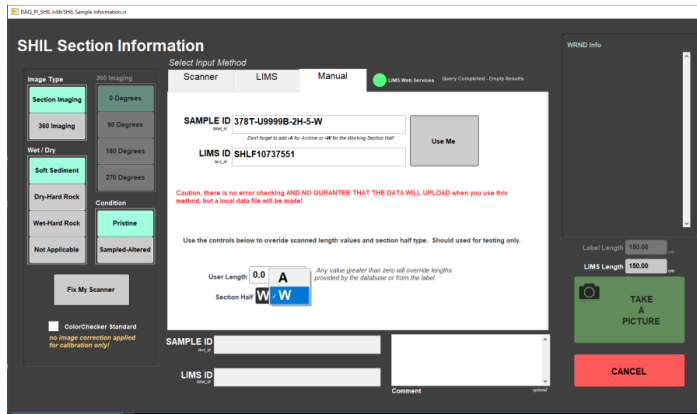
DAQ_PI_SHIL.lvlib:SHIL Sample Information.vi

SHIL Section Information

Select Input Method

Scanner
LIMS
Manual

LIMS Web Services
Query Completed - Empty Results

WRND Info

Image Type
Section Imaging
360 Imaging

360 Imaging
0 Degrees
90 Degrees
180 Degrees
270 Degrees

Wet / Dry
Soft Sediment
Dry-Hard Rock
Wet-Hard Rock
Not Applicable

Condition
Pristine
Sampled-Altered

Fix My Scanner

ColorChecker Standard
no image correction applied for calibration only!

SAMPLE ID
label_id
378T-U9999B-2H-5-W
Don't forget to add -A for Archive or -W for the Working Section Half

Use Me

LIMS ID
text_id
SHLF10737551

Caution, there is no error checking AND NO GURANTEE THAT THE DATA WILL UPLOAD when you use this method, but a local data file will be made!

Use the controls below to overide scanned length values and section half type. Should used for testing only.

User Length
0.0
Any value greater than zero will override lengths provided by the database or from the label.

Section Half
W
A
✓ W

Label Length
150.00
cm

LIMS Length
150.00
cm

TAKE A PICTURE

SAMPLE ID
text_id

LIMS ID
label_id

Comment
optional

CANCEL